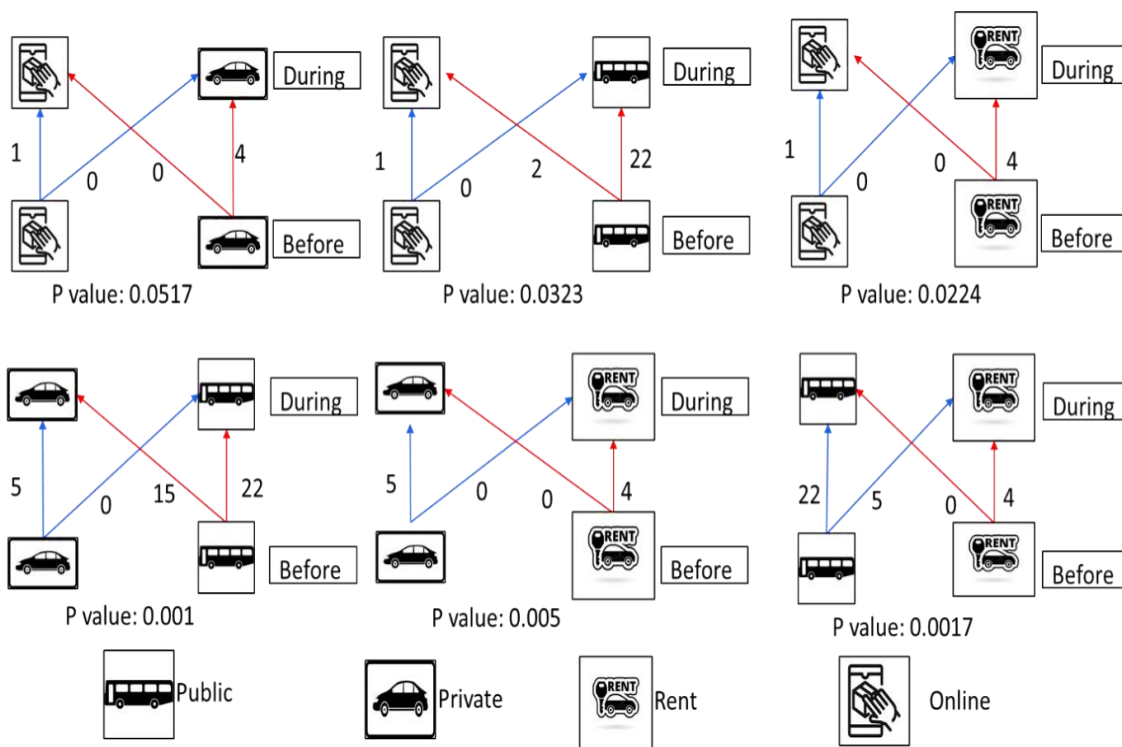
During
1
0
0
4
Before
P value: 0.0517

During
1
0
2
22
Before
P value: 0.0323

RENT
During
1
0
0
4
RENT
Before
P value: 0.0224

During
5
0
15
22
Before
P value: 0.001

RENT
During
5
0
0
4
RENT
Before
P value: 0.005

RENT
During
22
5
0
4
RENT
Before
P value: 0.0017

Public
Private
RENT
Rent
Online